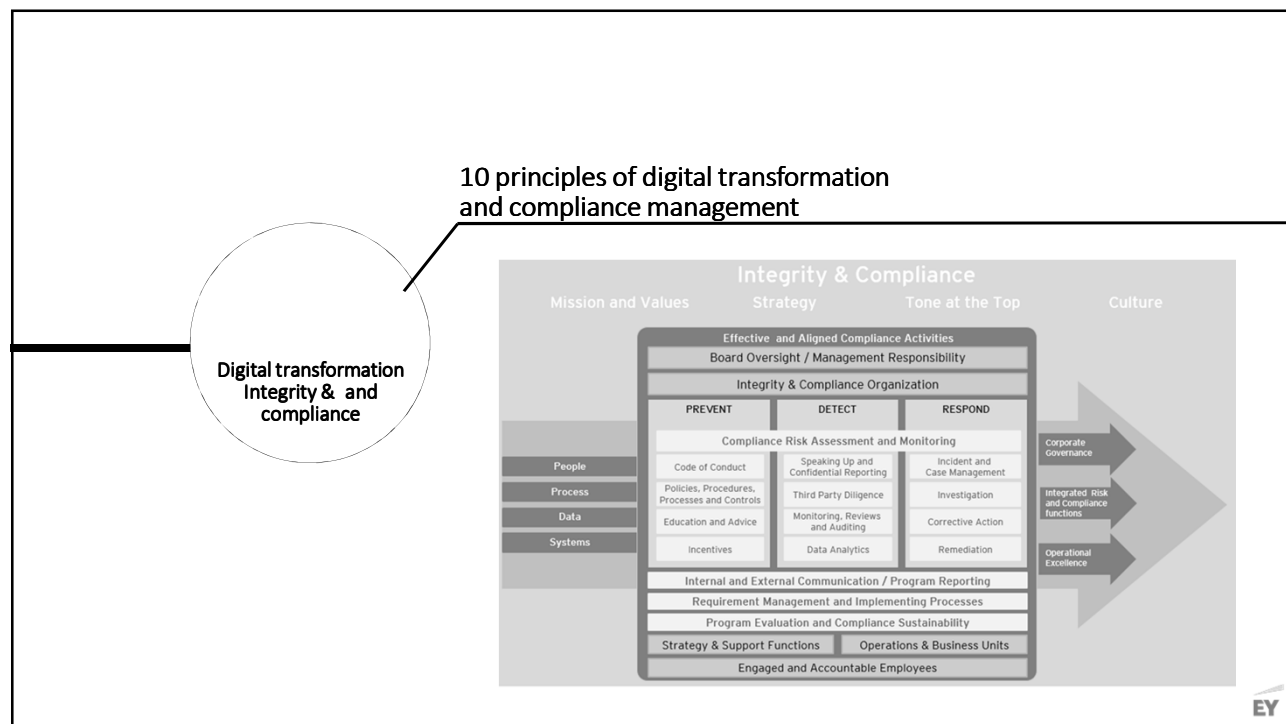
10 principles of digital transformation and compliance management

Digital transformation Integrity & and compliance

Integrity & Compliance

Mission and Values

Strategy

Tone at the Top

Culture

Effective and Aligned Compliance Activities

Board Oversight / Management Responsibility

Integrity & Compliance Organization

| PREVENT | DETECT | RESPOND |
|---|---|---|
| Compliance Risk Assessment and Monitoring | | |
| Code of Conduct | Speaking Up and Confidential Reporting | Incident and Case Management |
| Policies, Procedures, Processes and Controls | Third Party Diligence | Investigation |
| Education and Advice | Monitoring, Reviews and Auditing | Corrective Action |
| Incentives | Data Analytics | Remediation |

People

Process

Data

Systems

Corporate Governance

Integrated Risk and Compliance functions

Operational Excellence

Internal and External Communication / Program Reporting

Requirement Management and Implementing Processes

Program Evaluation and Compliance Sustainability

Strategy & Support Functions

Operations & Business Units

Engaged and Accountable Employees

EY